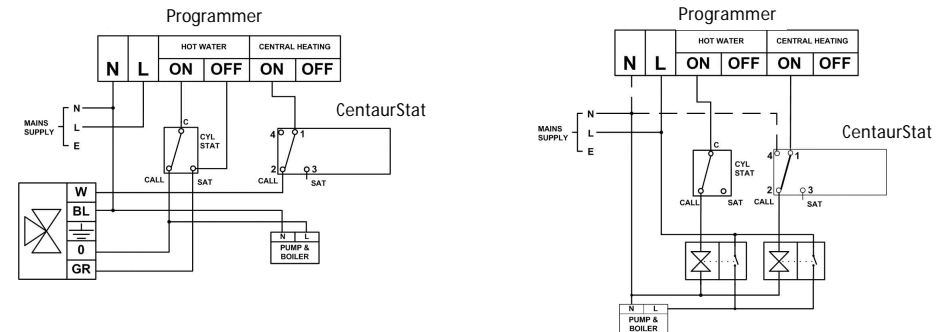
Programmer

| N | L | HOT WATER ON | HOT WATER OFF | CENTRAL HEATING ON | CENTRAL HEATING OFF |
|---|---|---|---|---|---|

CentaurStat

MAINS SUPPLY
N
L
E

C
CYL STAT
CALL
SAT

4
1
2
3
CALL
SAT

W
BL
0
GR

N L
PUMP & BOILER

Programmer

| N | L | HOT WATER ON | HOT WATER OFF | CENTRAL HEATING ON | CENTRAL HEATING OFF |
|---|---|---|---|---|---|

CentaurStat

MAINS SUPPLY
N
L
E

C
CYL STAT
CALL
SAT

4
1
2
3
CALL
SAT

N L
PUMP & BOILER